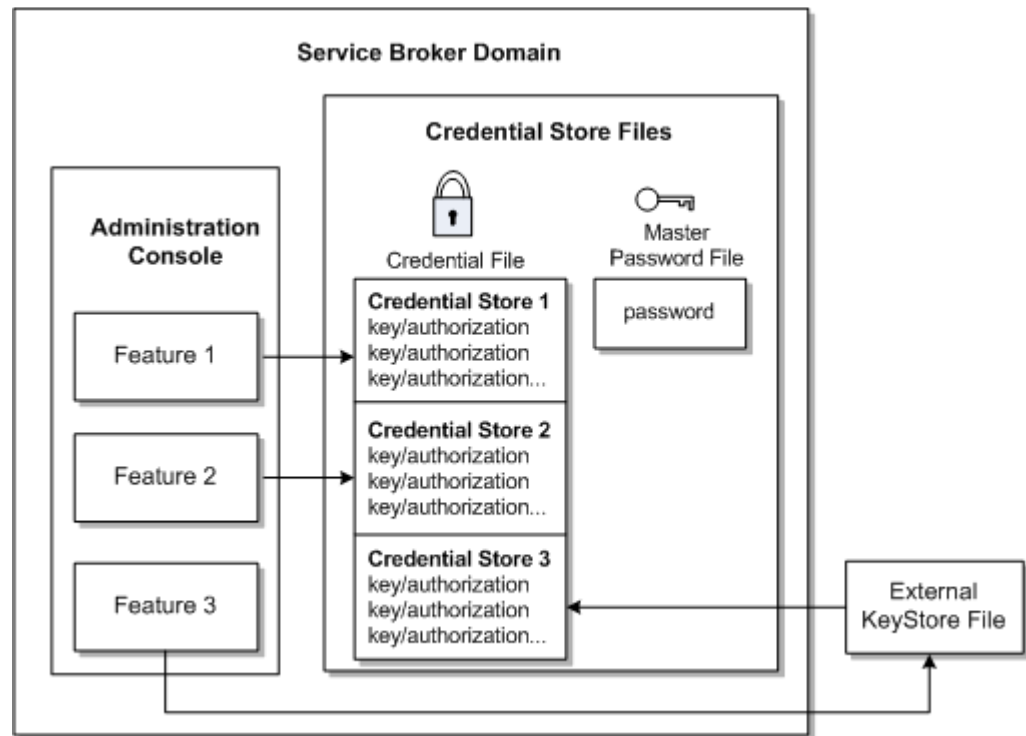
Service Broker Domain

Credential Store Files

Administration Console

Credential File

Master Password File

password

Feature 1

Feature 2

Feature 3

Credential Store 1
key/authorization
key/authorization
key/authorization...

Credential Store 2
key/authorization
key/authorization
key/authorization...

Credential Store 3
key/authorization
key/authorization
key/authorization...

External KeyStore File